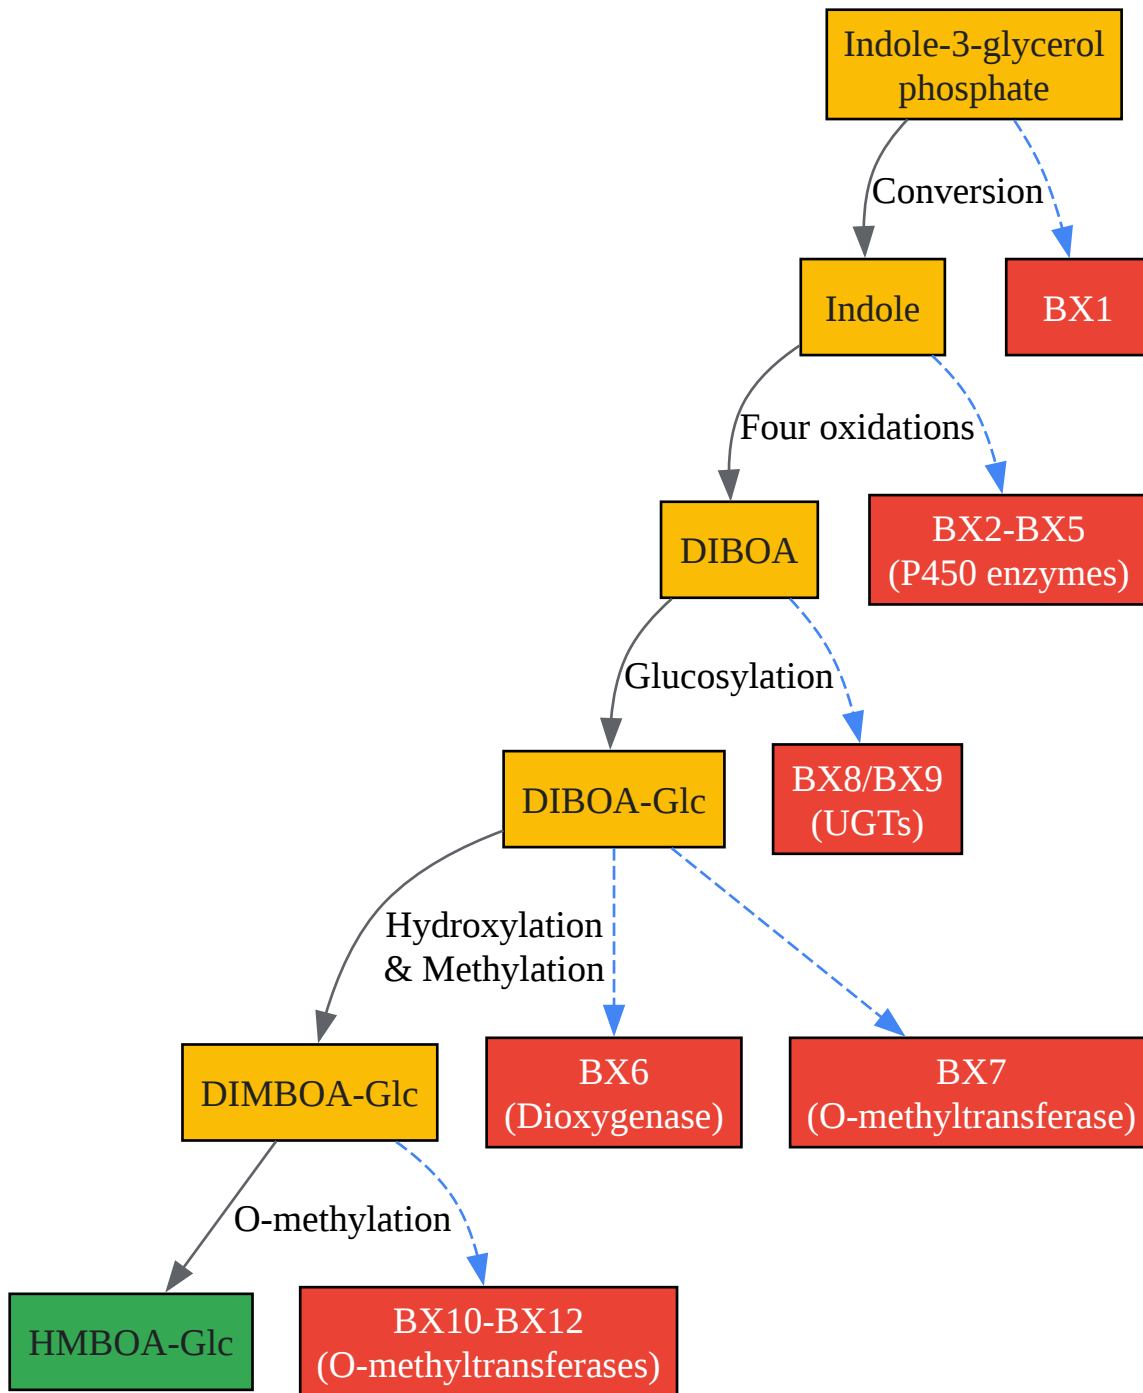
Indole-3-glycerol phosphate

Conversion

Indole

BX1

Four oxidations

DIBOA

BX2-BX5 (P450 enzymes)

Glucosylation

DIBOA-Glc

BX8/BX9 (UGTs)

Hydroxylation & Methylation

DIMBOA-Glc

BX6 (Dioxygenase)

BX7 (O-methyltransferase)

O-methylation

HMBOA-Glc

BX10-BX12 (O-methyltransferases)